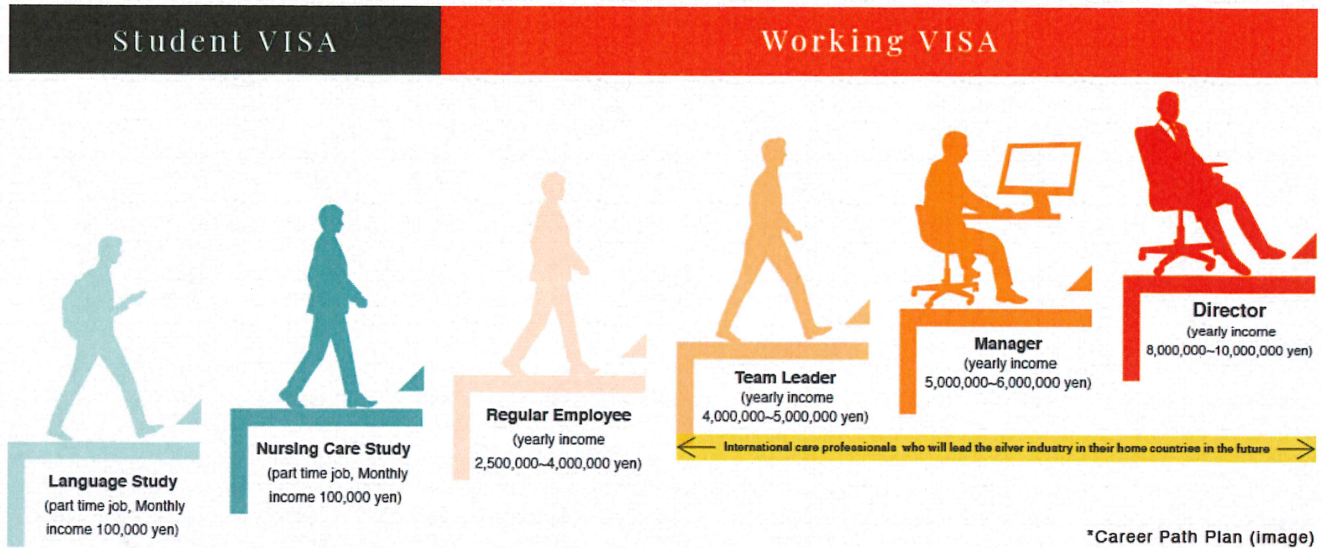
Student VISA

Working VISA

Language Study
(part time job, Monthly income 100,000 yen)

Nursing Care Study
(part time job, Monthly income 100,000 yen)

Regular Employee
(yearly income 2,500,000~4,000,000 yen)

Team Leader
(yearly income 4,000,000~5,000,000 yen)

Manager
(yearly income 5,000,000~6,000,000 yen)

Director
(yearly income 8,000,000~10,000,000 yen)

International care professionals who will lead the silver industry in their home countries in the future

*Career Path Plan (image)